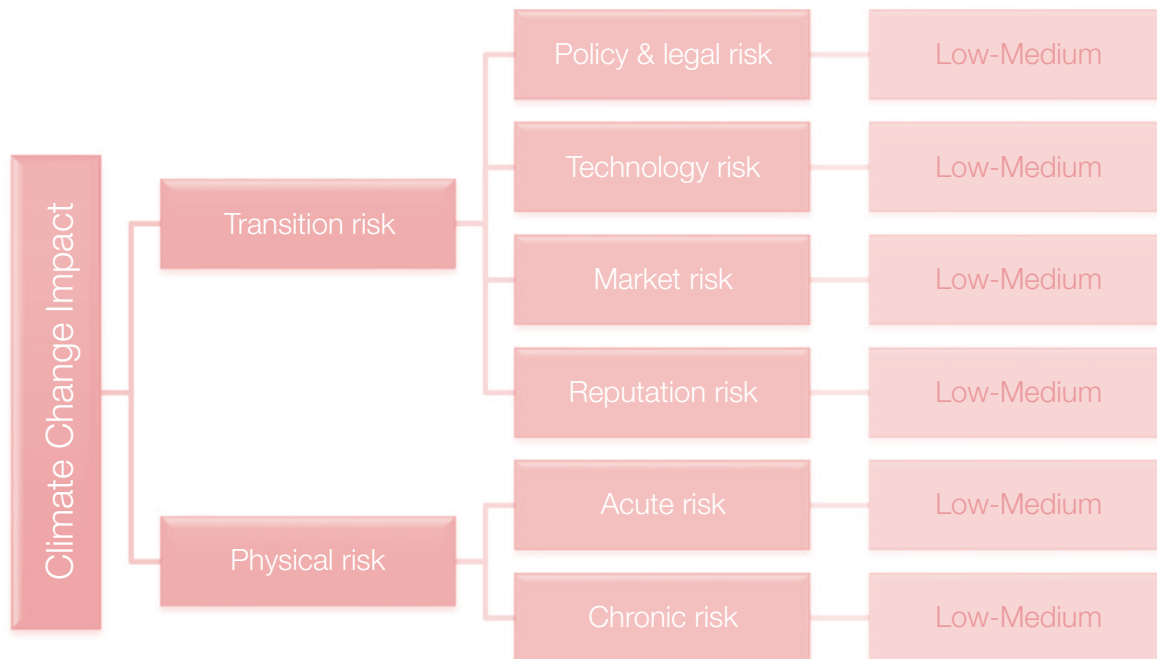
Climate Change Impact

Transition risk

Policy & legal risk
Low-Medium

Technology risk
Low-Medium

Market risk
Low-Medium

Reputation risk
Low-Medium

Physical risk

Acute risk
Low-Medium

Chronic risk
Low-Medium